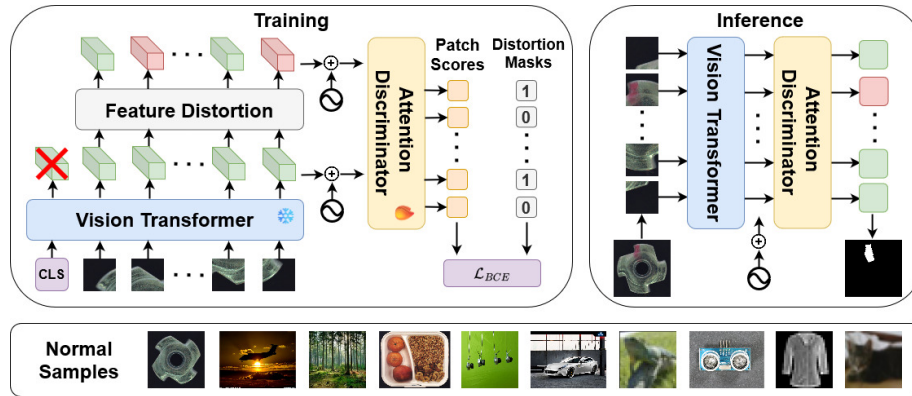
Training

Feature Distortion

Vision Transformer

CLS

Attention Discriminator

Patch Scores

Distortion Masks

1

0

1

0

$\mathcal{L}_{BCE}$

Inference

Vision Transformer

Attention Discriminator

Normal Samples